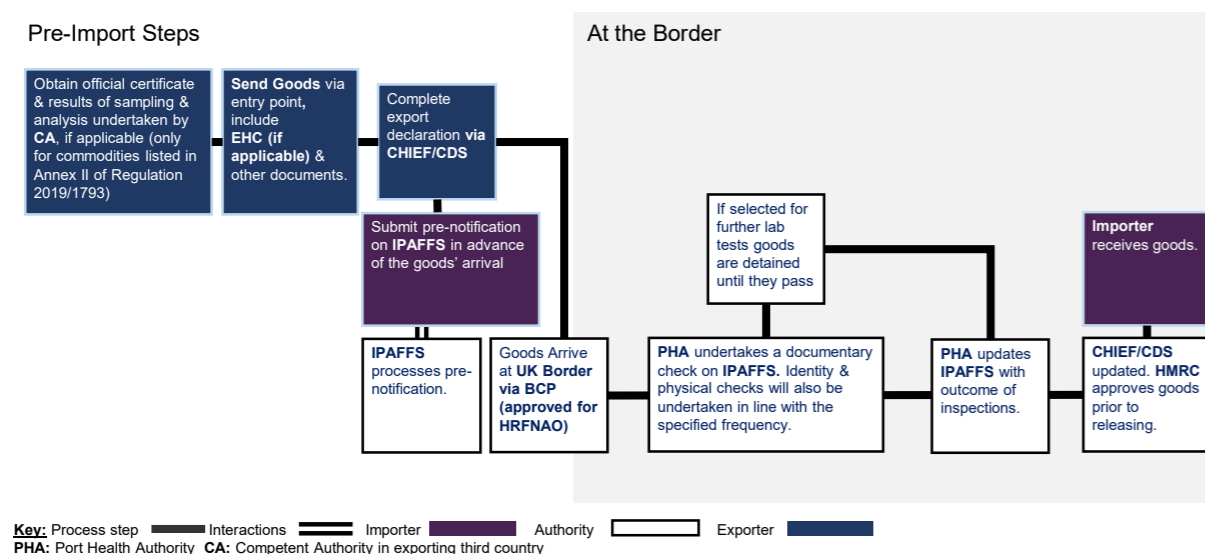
Pre-Import Steps

At the Border

Obtain official certificate & results of sampling & analysis undertaken by CA, if applicable (only for commodities listed in Annex II of Regulation 2019/1793)

Send Goods via entry point, include EHC (if applicable) & other documents.

Complete export declaration via CHIEF/CDS

Submit pre-notification on IPAFFS in advance of the goods' arrival

IPAFFS processes pre-notification.

Goods Arrive at UK Border via BCP (approved for HRFNAO)

If selected for further lab tests goods are detained until they pass

PHA undertakes a documentary check on IPAFFS. Identity & physical checks will also be undertaken in line with the specified frequency.

PHA updates IPAFFS with outcome of inspections.

Importer receives goods.

CHIEF/CDS updated. HMRC approves goods prior to releasing.

Key: Process step Interactions Importer Authority Exporter
PHA: Port Health Authority CA: Competent Authority in exporting third country